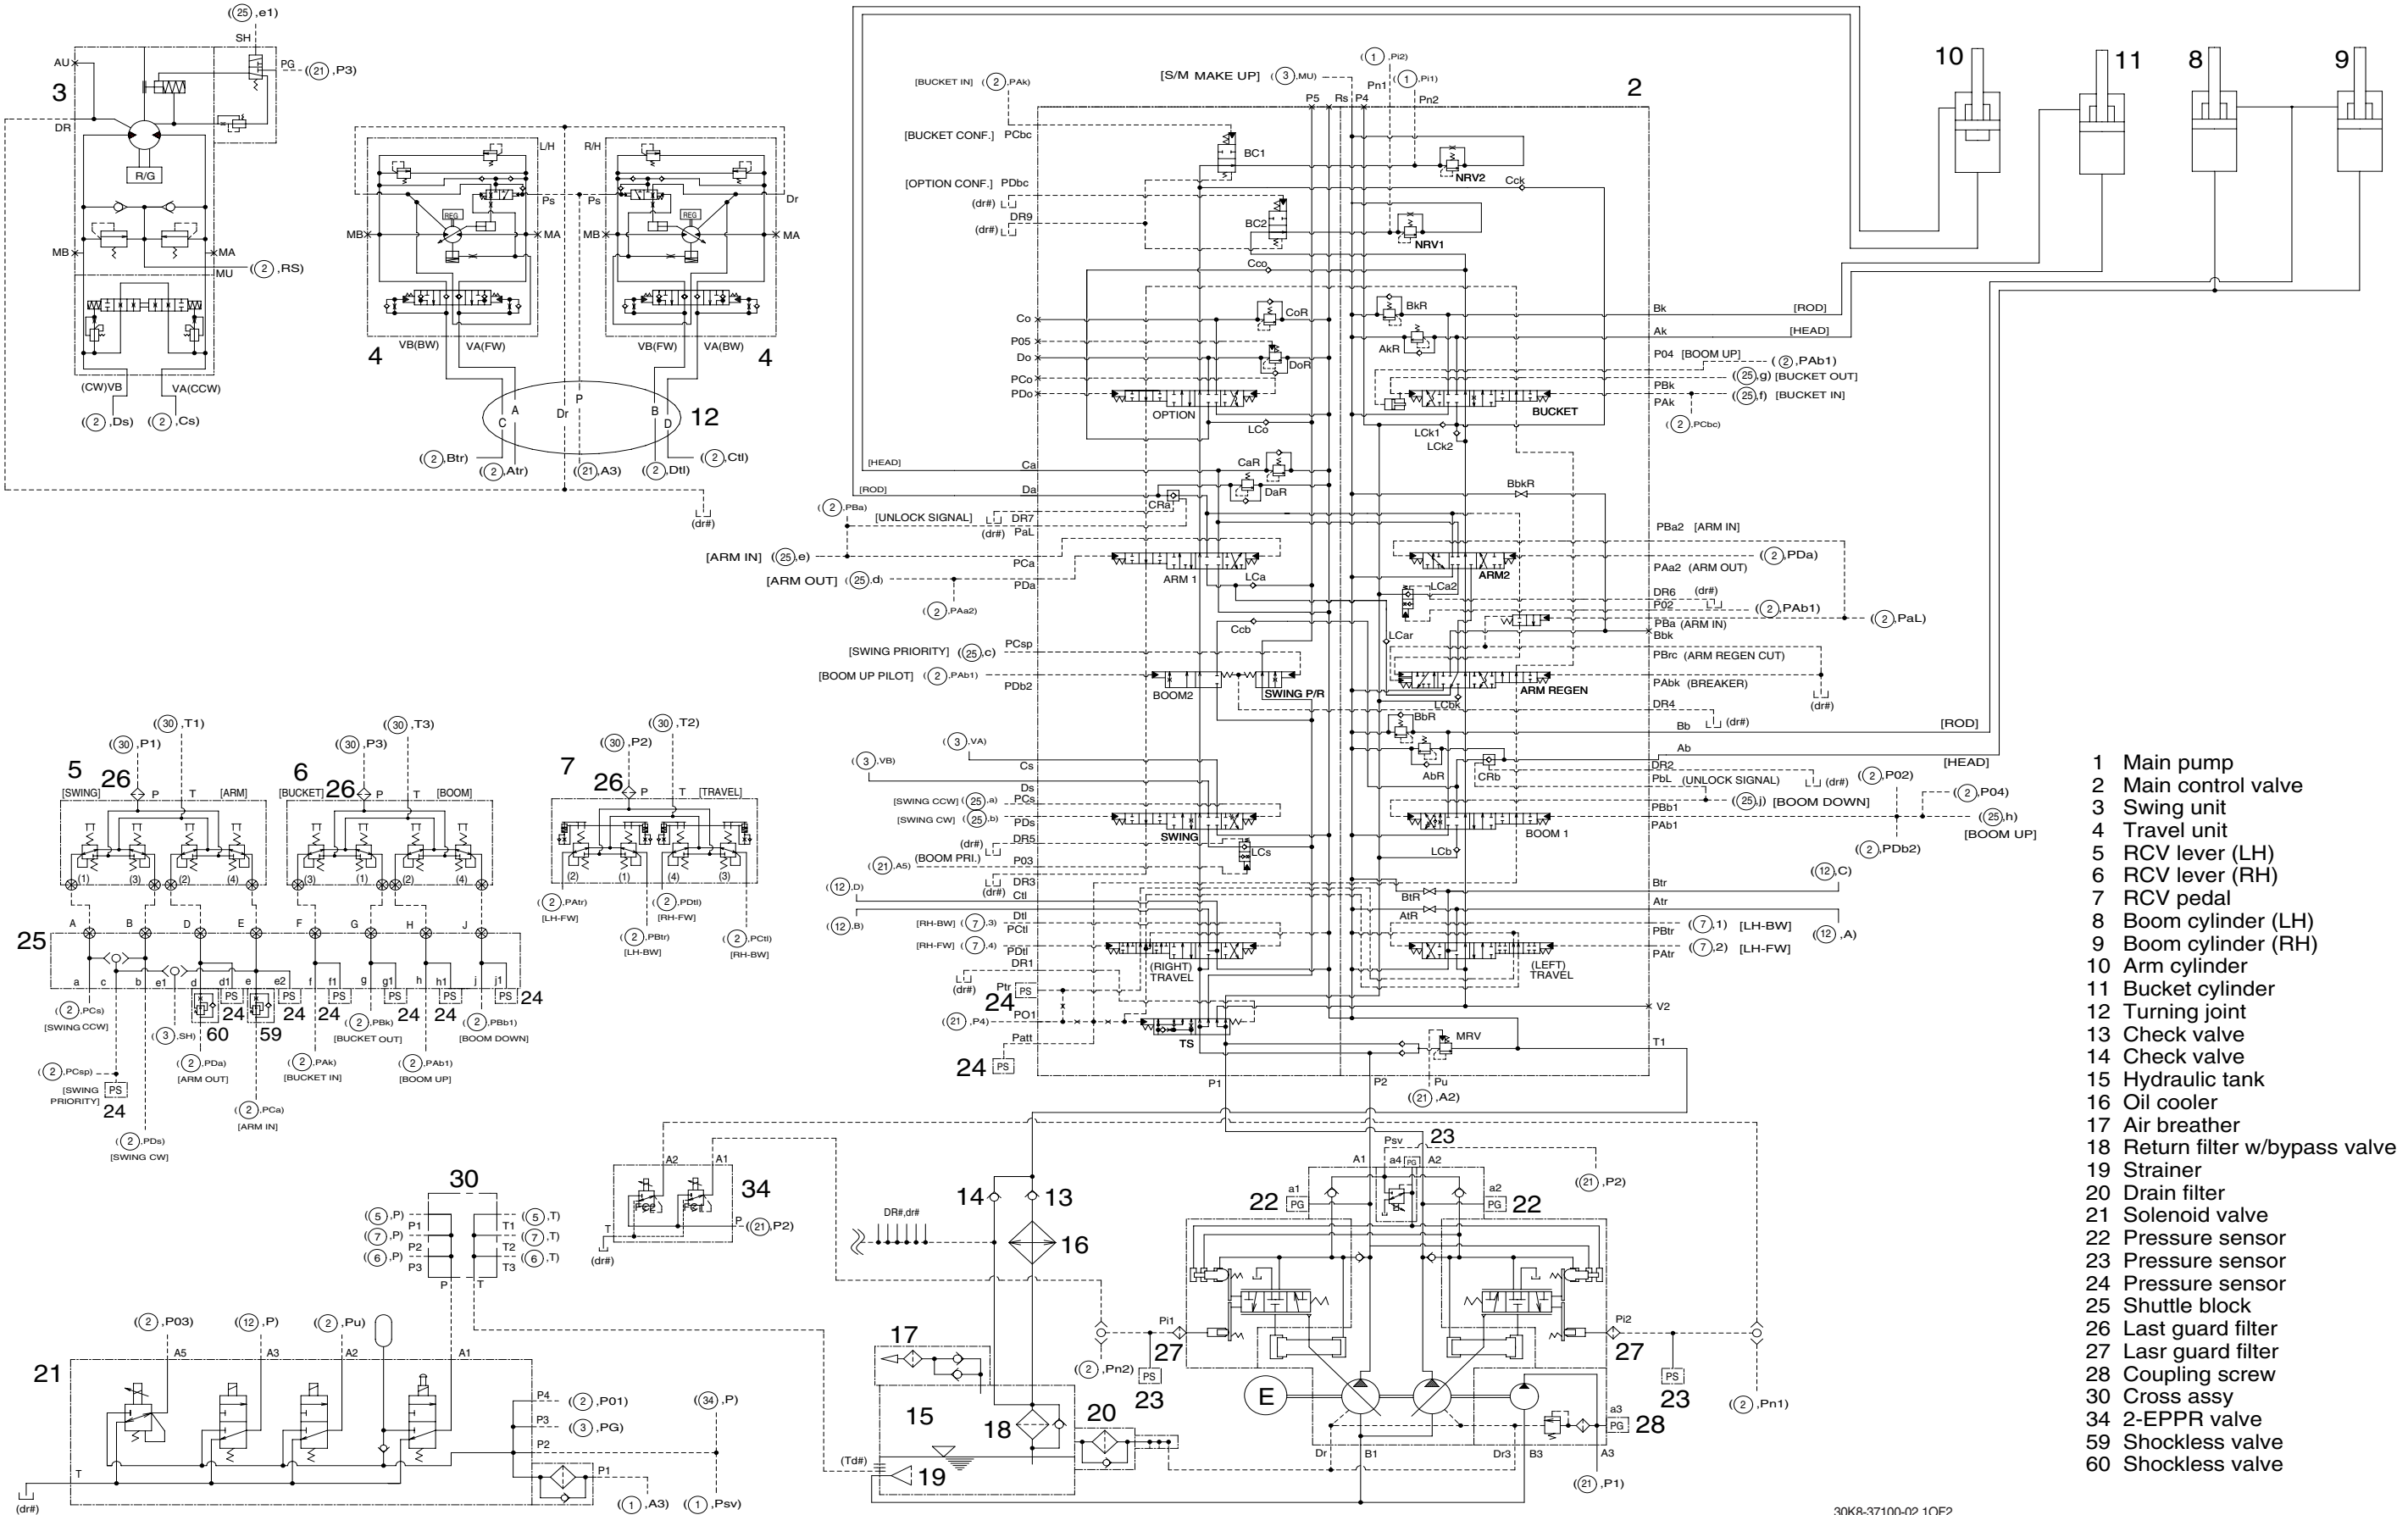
1 Main pump
2 Main control valve
3 Swing unit
4 Travel unit
5 RCV lever (LH)
6 RCV lever (RH)
7 RCV pedal
8 Boom cylinder (LH)
9 Boom cylinder (RH)
10 Arm cylinder
11 Bucket cylinder
12 Turning joint
13 Check valve
14 Check valve
15 Hydraulic tank
16 Oil cooler
17 Air breather
18 Return filter w/bypass valve
19 Strainer
20 Drain filter
21 Solenoid valve
22 Pressure sensor
23 Pressure sensor
24 Pressure sensor
25 Shuttle block
26 Last guard filter
27 Lasr guard filter
28 Coupling screw
30 Cross assy
34 2-EPPR valve
59 Shockless valve
60 Shockless valve

(25,e1)
SH
PG (21,P3)
AU
3
DR
R/G
MB
MA
MU
(2,RS)
(CW)VB
VA(CCW)
(2,Ds) (2,Cs)

L/H R/H
Ps Ps Dr
MB MA MB MA
REG REG
VB(BW) VA(FW) VB(FW) VA(BW)
4 4
A P B
C Dr D
12
(2,Btr) (2,Atr) (21,A3) (2,Dtl) (2,Ctl)
(dr#)

[BUCKET IN] (2,PAk)
[S/M MAKE UP] (3,MU)
(1,Pi2)
(1,Pi1)
Pn1 Pn2
P5 Rs P4
2
[BUCKET CONF.] PCbc
BC1
NRV2
Cck
[OPTION CONF.] PDbc
(dr#)
DR9
(dr#)
BC2
NRV1
Cco
Co
CoR
BkR
Bk [ROD]
Ak [HEAD]
AkR
P05
Do
DoR
P04 [BOOM UP] (2,PAb1)
PCo
PBk (25,g) [BUCKET OUT]
PDo
OPTION
BUCKET
PAk (25,f) [BUCKET IN]
LCo
LCk1
LCk2
(2,PCbc)
[HEAD] Ca
CaR
DaR
[ROD] Da
CRa
BbkR
(2,PBa)
[UNLOCK SIGNAL] DR7
(dr#) PaL
PBa2 [ARM IN]
[ARM IN] (25,e)
PCa
ARM 1
LCa
ARM2
(2,PDa)
PAa2 (ARM OUT)
[ARM OUT] (25,d)
PDa
LCa2
DR6 (dr#)
P02 (2,PAb1)
(2,PAa2)
Ccb
PBa (ARM IN)
(2,PaL)
LCar
Bbk
[SWING PRIORITY] (25,c) PCsp
PBrc (ARM REGEN CUT)
[BOOM UP PILOT] (2,PAb1) PDb2
BOOM2
SWING P/R
ARM REGEN
PAbk (BREAKER)
(dr#)
LCbk
DR4
BbR
Bb (dr#) [ROD]
Ab [HEAD]
(3,VA)
(3,VB)
Cs
Ds
AbR
CRb
DR2
PbL (UNLOCK SIGNAL) (dr#) (2,P02)
[SWING CCW] (25,a) PCs
PBb1 (25,i) [BOOM DOWN]
(2,P04)
[SWING CW] (25,b) PDs
SWING
BOOM 1
PAb1
(25,h) [BOOM UP]
DR5
(dr#)
(21,A5) (BOOM PRI.) P03
LCs
LCb
(2,PDb2)
(12,C)
(12,D) DR3
(dr#) Ctl
Btr
BtR
Atr
AtR
Dtl
(12,B)
[RH-BW] (7,3) PCtl
PBtr (7,1) [LH-BW]
(12,A)
[RH-FW] (7,4) PDtl
(7,2) [LH-FW]
PAtr
DR1
(RIGHT) TRAVEL
(LEFT) TRAVEL
(dr#)
Ptr PS
24
V2
(21,P4) PO1
TS
Patt
MRV
T1
24 PS
P1 P2 Pu
(21,A2)

(30,T1)
(30,P1)
5 26
[SWING] P T [ARM]
(30,T3)
(30,P3)
6 26
[BUCKET] P T [BOOM]
(30,T2)
(30,P2)
7 26
P T [TRAVEL]
(1) (3) (2) (4)
(3) (1) (2) (4)
(2) (1) (4) (3)
(2,PAtr) [LH-FW]
(2,PDtl) [RH-FW]
(2,PBtr) [LH-BW]
(2,PCtl) [RH-BW]
A B D E F G H J
25
a c b e1 d d1 e e2 f f1 g g1 h h1 i j1
PS PS PS PS PS PS
24 24 24 24 24 24
60 59
(2,PCs) [SWING CCW]
(3,SH)
(2,PDa) [ARM OUT]
(2,PAk) [BUCKET IN]
(2,PBk) [BUCKET OUT]
(2,PAb1) [BOOM UP]
(2,PBb1) [BOOM DOWN]
(2,PCsp)
[SWING PRIORITY] PS
24
(2,PCa) [ARM IN]
(2,PDs) [SWING CW]

A2 A1
34
T
P (21,P2)
(dr#)
30
(5,P) P1 T1 (5,T)
(7,P) P2 T2 (7,T)
(6,P) P3 T3 (6,T)
P T
DR#,dr#
14 13
16
(2,P03) (12,P) (2,Pu)
21
A5 A3 A2 A1
P4 (2,P01)
P3 (3,PG)
(34,P)
P2
T
P1
(dr#)
(1,A3) (1,Psv)
17
15
18
20
(Td#)
19
Psv 23
A1 a4 PG A2
(21,P2)
a1 a2
22 PG PG 22
Pi1 Pi2
(2,Pn2) 27 27
PS PS
23 23
(2,Pn1)
E
a3 PG 28
Dr B1 Dr3 B3 A3
(21,P1)
10 11 8 9
30K8-37100-02 1OF2